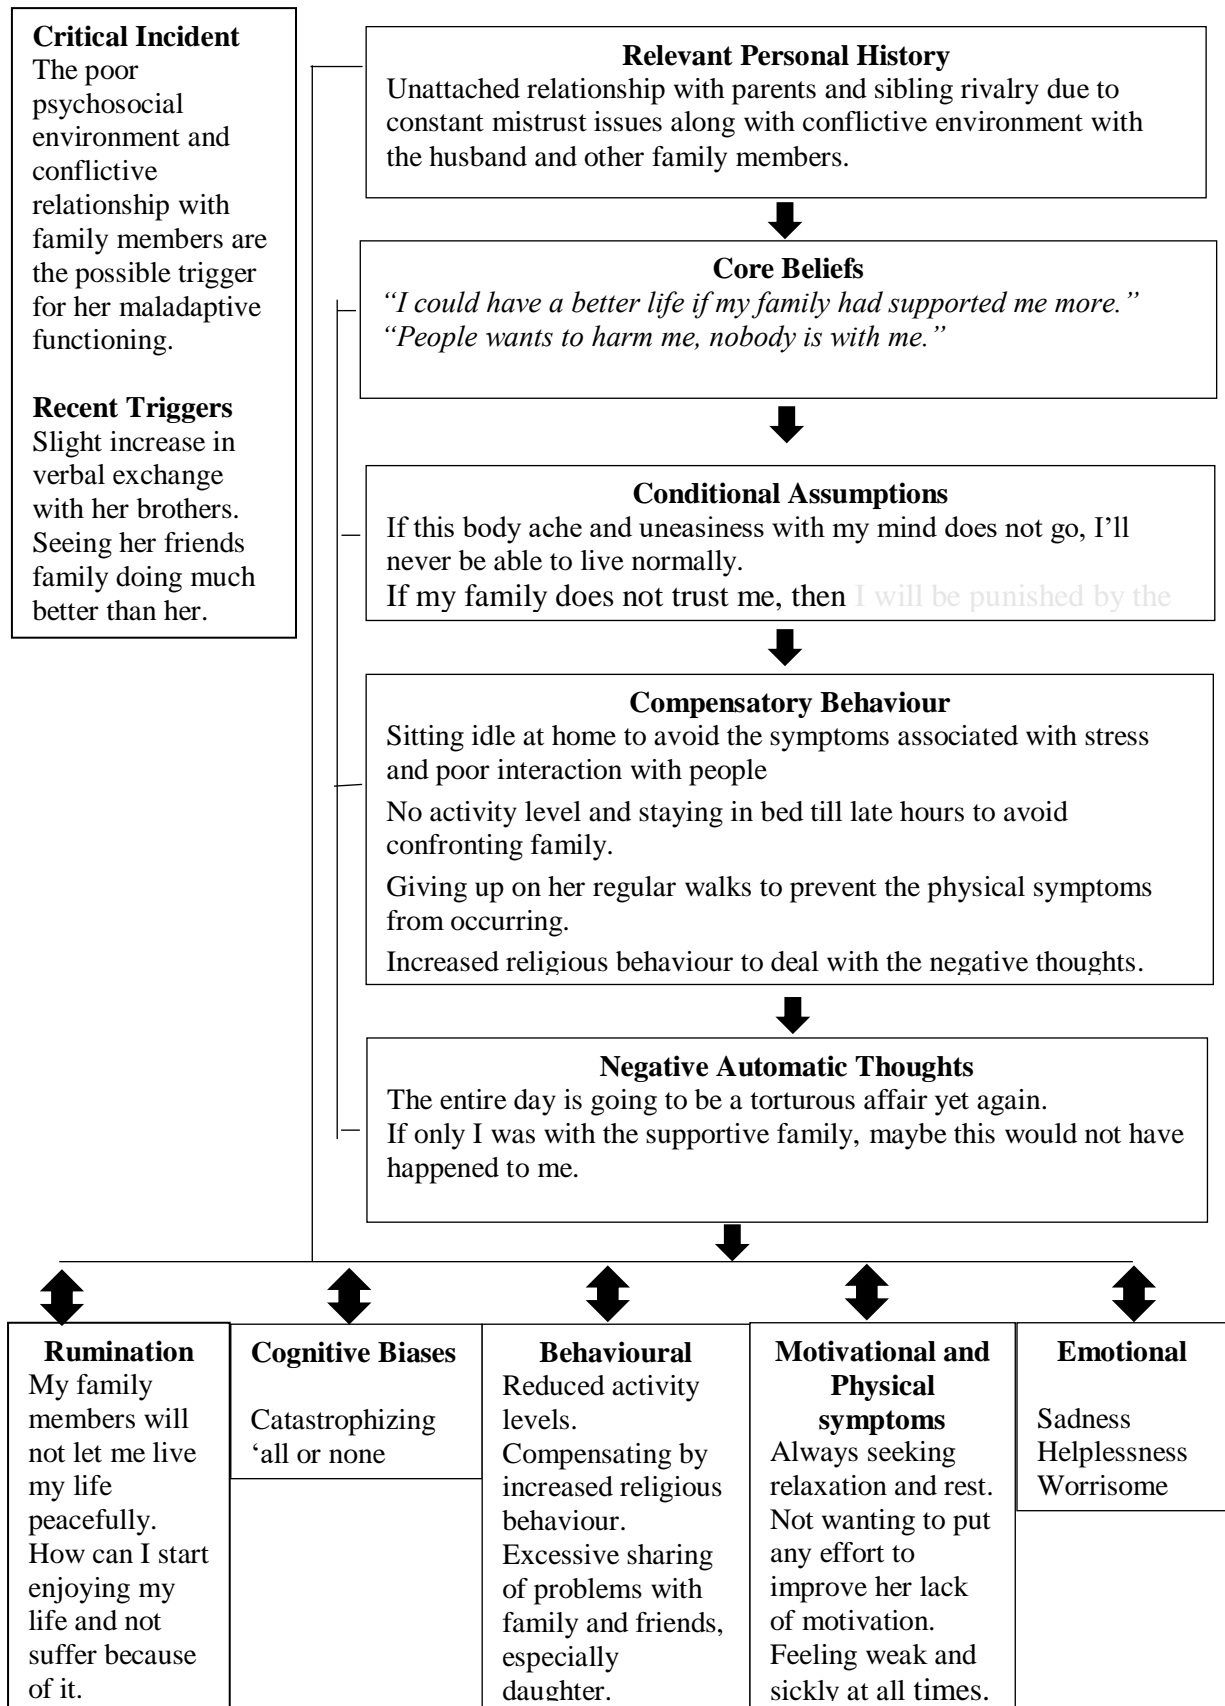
**Critical Incident**
The poor psychosocial environment and conflictive relationship with family members are the possible trigger for her maladaptive functioning.

**Recent Triggers**
Slight increase in verbal exchange with her brothers. Seeing her friends family doing much better than her.

**Relevant Personal History**
Unattached relationship with parents and sibling rivalry due to constant mistrust issues along with conflictive environment with the husband and other family members.

**Core Beliefs**
*"I could have a better life if my family had supported me more."*
*"People wants to harm me, nobody is with me."*

**Conditional Assumptions**
If this body ache and uneasiness with my mind does not go, I'll never be able to live normally.
If my family does not trust me, then I will be punished by the

**Compensatory Behaviour**
Sitting idle at home to avoid the symptoms associated with stress and poor interaction with people
No activity level and staying in bed till late hours to avoid confronting family.
Giving up on her regular walks to prevent the physical symptoms from occurring.
Increased religious behaviour to deal with the negative thoughts.

**Negative Automatic Thoughts**
The entire day is going to be a torturous affair yet again.
If only I was with the supportive family, maybe this would not have happened to me.

**Rumination**
My family members will not let me live my life peacefully.
How can I start enjoying my life and not suffer because of it.

**Cognitive Biases**
Catastrophizing
'all or none

**Behavioural**
Reduced activity levels.
Compensating by increased religious behaviour.
Excessive sharing of problems with family and friends, especially daughter.

**Motivational and Physical symptoms**
Always seeking relaxation and rest.
Not wanting to put any effort to improve her lack of motivation.
Feeling weak and sickly at all times.

**Emotional**
Sadness
Helplessness
Worrisome